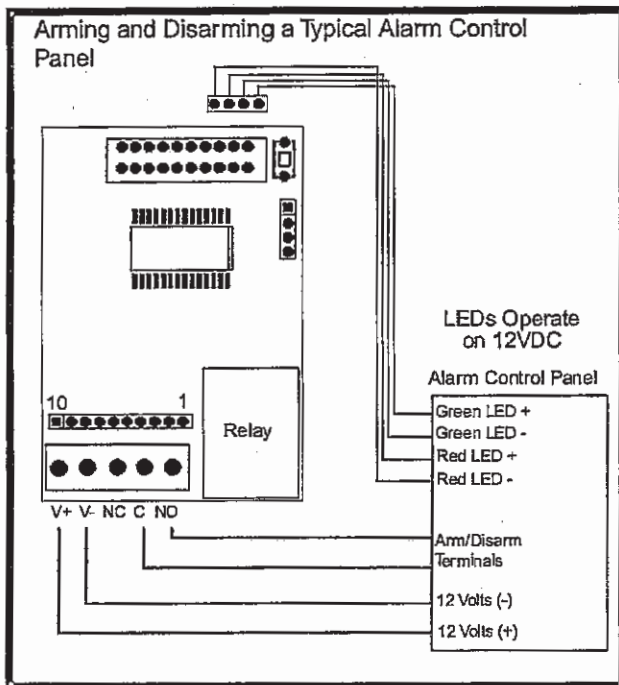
Arming and Disarming a Typical Alarm Control Panel

10

1

Relay

V+ V- NC C NO

LEDs Operate on 12VDC

Alarm Control Panel

Green LED +

Green LED -

Red LED +

Red LED -

Arm/Disarm Terminals

12 Volts (-)

12 Volts (+)